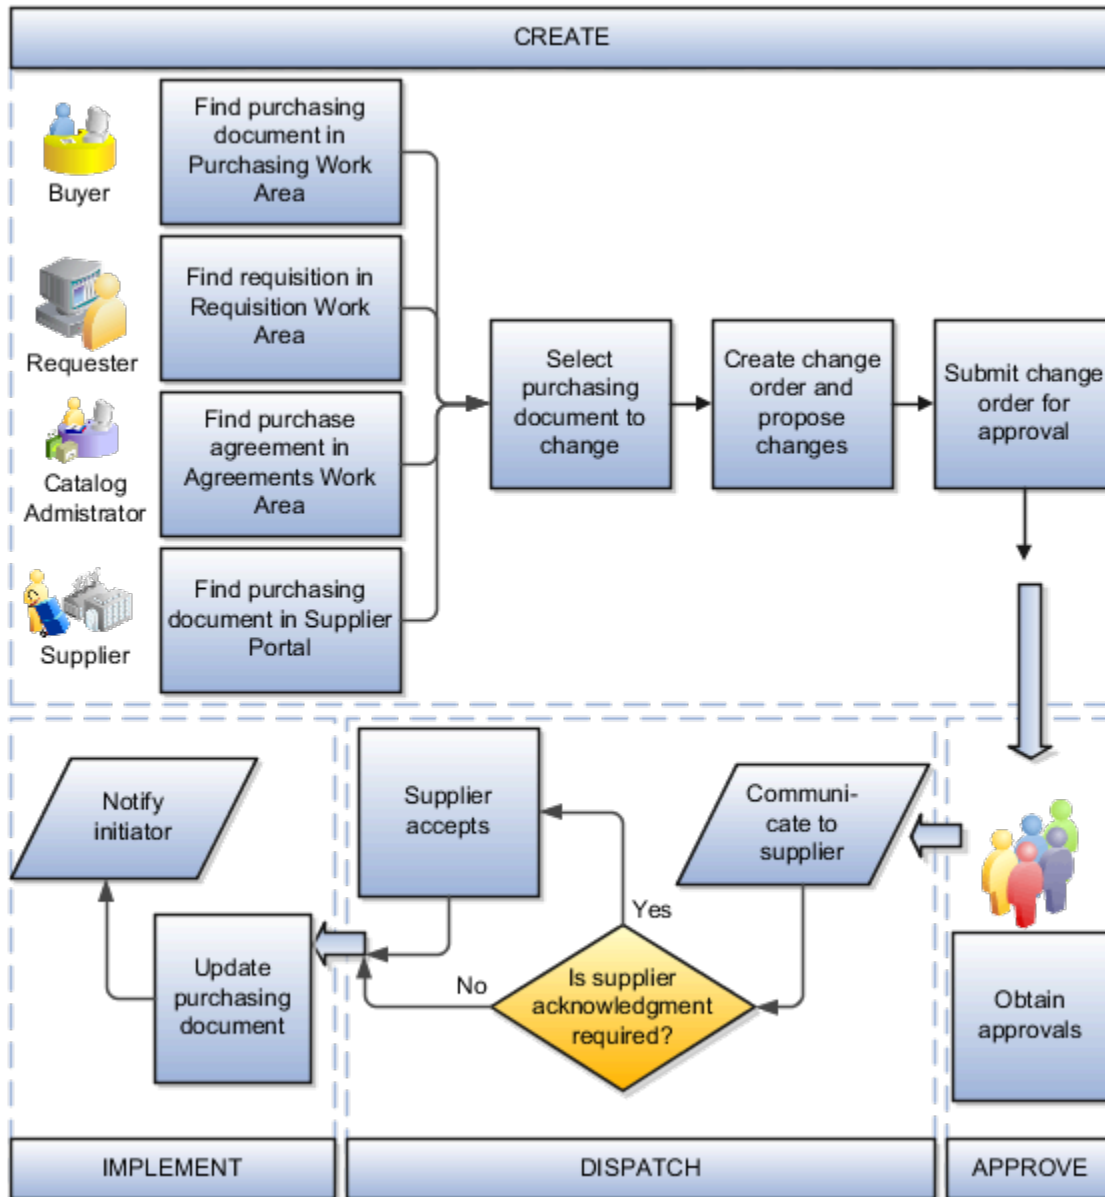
CREATE

Buyer

Find purchasing document in Purchasing Work Area

Requester

Find requisition in Requisition Work Area

Catalog Admistrator

Find purchase agreement in Agreements Work Area

Supplier

Find purchasing document in Supplier Portal

Select purchasing document to change

Create change order and propose changes

Submit change order for approval

Notify initiator

Supplier accepts

Communicate to supplier

Yes

Update purchasing document

No

Is supplier acknowledgment required?

Obtain approvals

IMPLEMENT

DISPATCH

APPROVE